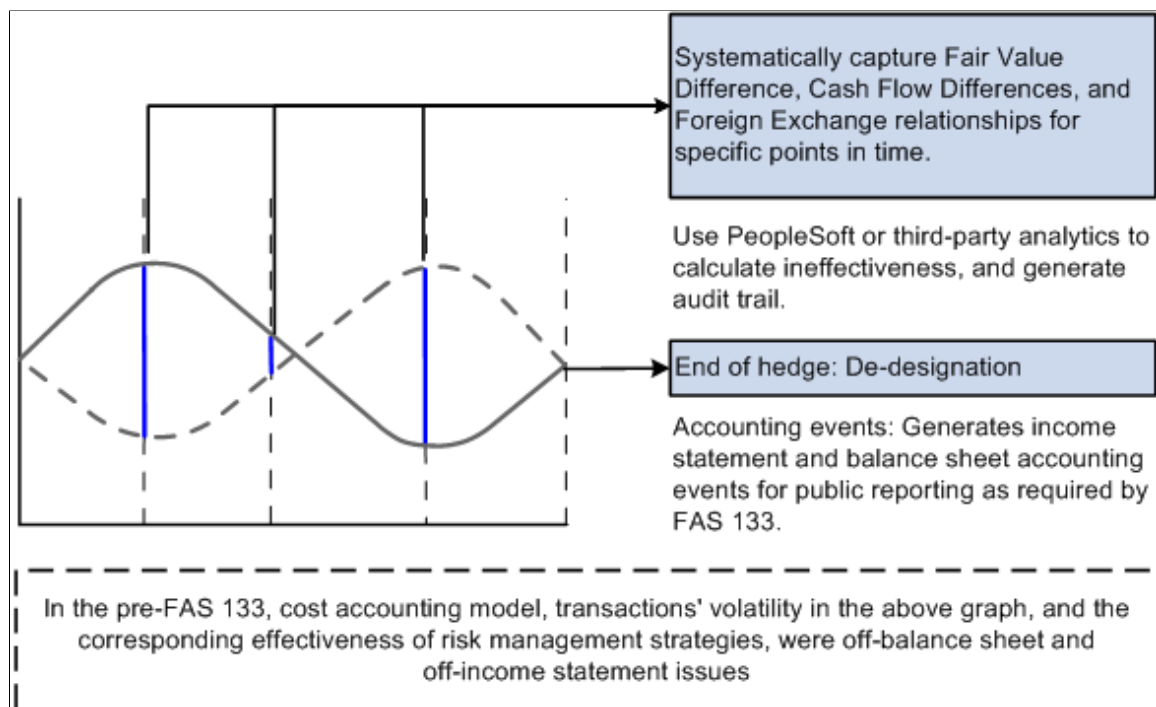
Systematically capture Fair Value Difference, Cash Flow Differences, and Foreign Exchange relationships for specific points in time.

Use PeopleSoft or third-party analytics to calculate ineffectiveness, and generate audit trail.

End of hedge: De-designation

Accounting events: Generates income statement and balance sheet accounting events for public reporting as required by FAS 133.

In the pre-FAS 133, cost accounting model, transactions' volatility in the above graph, and the corresponding effectiveness of risk management strategies, were off-balance sheet and off-income statement issues